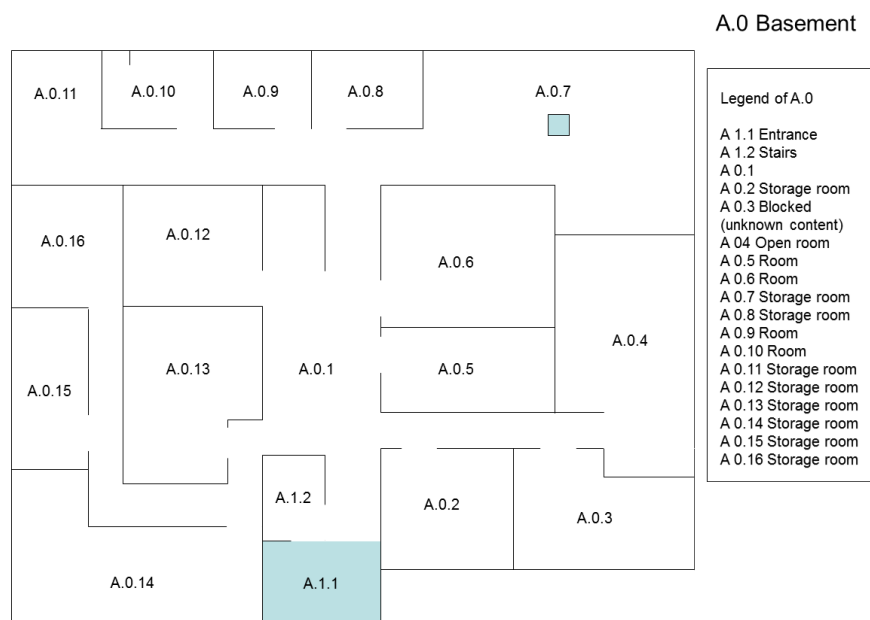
A.0 Basement

A.0.11
A.0.10
A.0.9
A.0.8
A.0.7
A.0.16
A.0.12
A.0.6
A.0.4
A.0.15
A.0.13
A.0.1
A.0.5
A.1.2
A.0.2
A.0.3
A.0.14
A.1.1

Legend of A.0

A 1.1 Entrance
A 1.2 Stairs
A 0.1
A 0.2 Storage room
A 0.3 Blocked (unknown content)
A 04 Open room
A 0.5 Room
A 0.6 Room
A 0.7 Storage room
A 0.8 Storage room
A 0.9 Room
A 0.10 Room
A 0.11 Storage room
A 0.12 Storage room
A 0.13 Storage room
A 0.14 Storage room
A 0.15 Storage room
A 0.16 Storage room